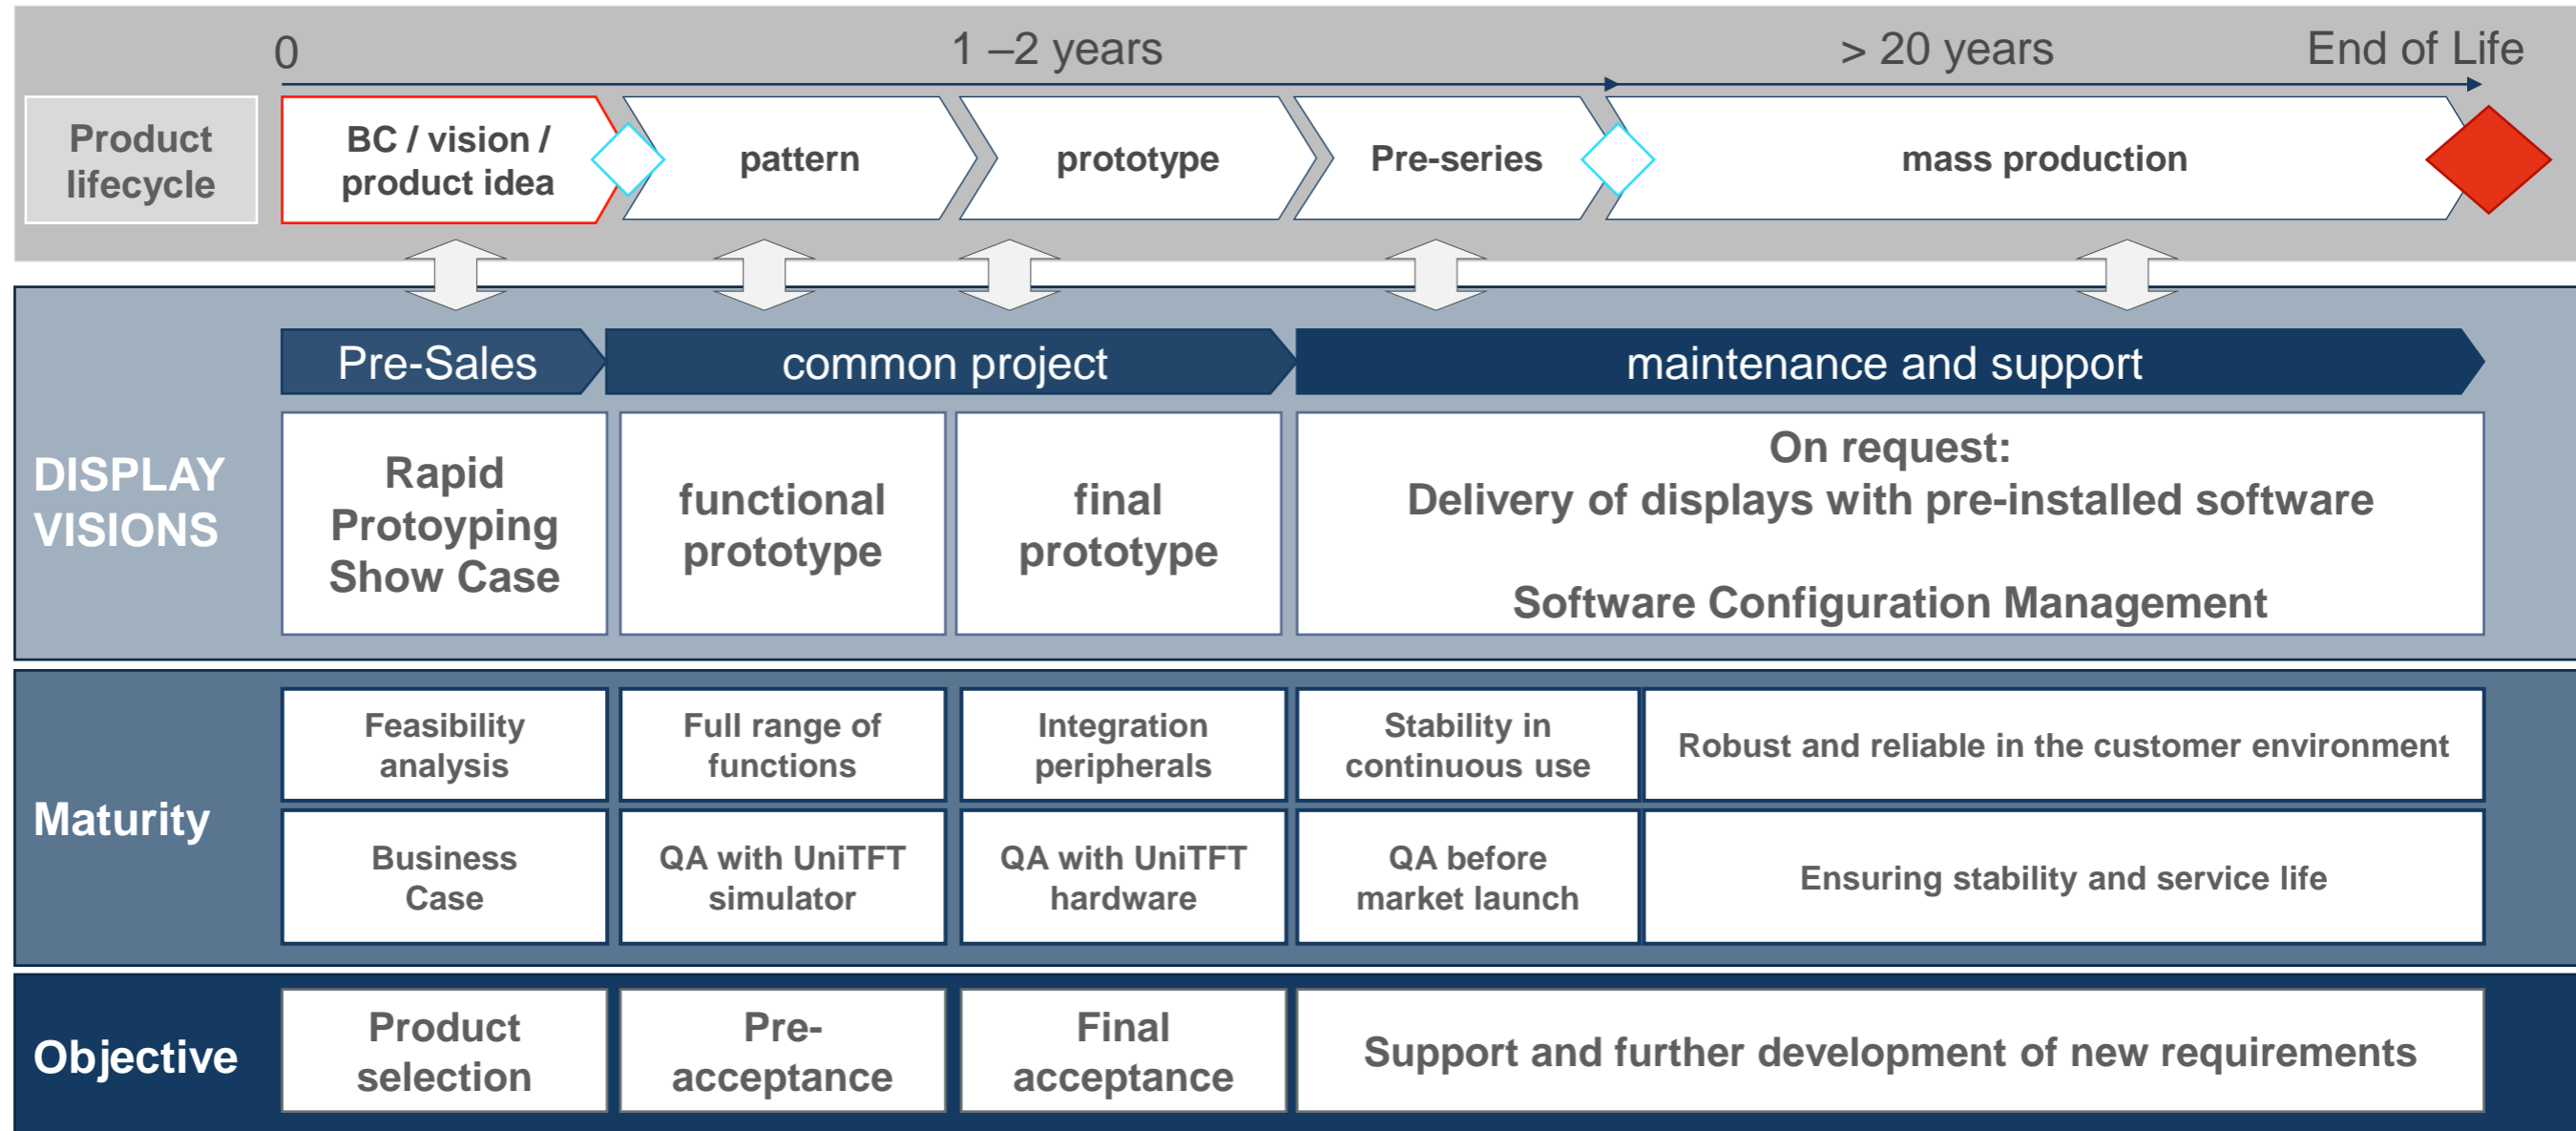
0

1 –2 years

> 20 years

End of Life

Product lifecycle

BC / vision / product idea

pattern

prototype

Pre-series

mass production

Pre-Sales

common project

maintenance and support

DISPLAY VISIONS

Rapid Protoyping Show Case

functional prototype

final prototype

On request:
Delivery of displays with pre-installed software

Software Configuration Management

Maturity

| Feasibility analysis | Full range of functions | Integration peripherals | Stability in continuous use | Robust and reliable in the customer environment |
|---|---|---|---|---|
| Business Case | QA with UniTFT simulator | QA with UniTFT hardware | QA before market launch | Ensuring stability and service life |

Objective

Product selection

Pre-acceptance

Final acceptance

Support and further development of new requirements